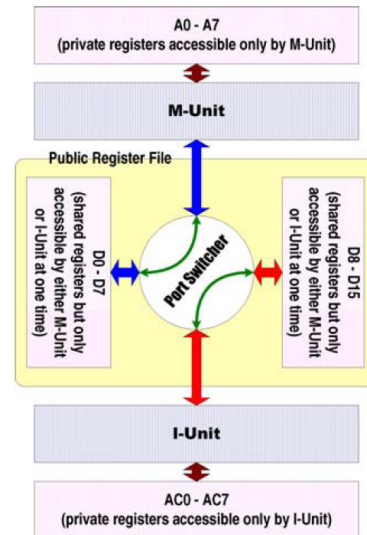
A0 - A7
(private registers accessible only by M-Unit)

M-Unit

Public Register File

D0 - D7
(shared registers but only accessible by either M-Unit or I-Unit at one time)

Port Switcher

D8 - D15
(shared registers but only accessible by either M-Unit or I-Unit at one time)

I-Unit

AC0 - AC7
(private registers accessible only by I-Unit)